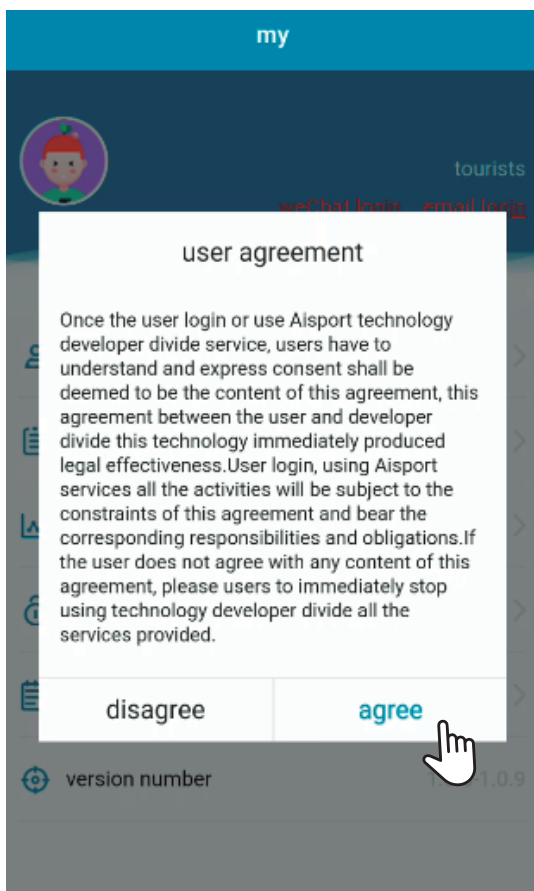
my

tourists

weChat login email login

user agreement

Once the user login or use Aisport technology developer divide service, users have to understand and express consent shall be deemed to be the content of this agreement, this agreement between the user and developer divide this technology immediately produced legal effectiveness.User login, using Aisport services all the activities will be subject to the constraints of this agreement and bear the corresponding responsibilities and obligations.If the user does not agree with any content of this agreement, please users to immediately stop using technology developer divide all the services provided.

disagree

agree

version number

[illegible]1.0.9